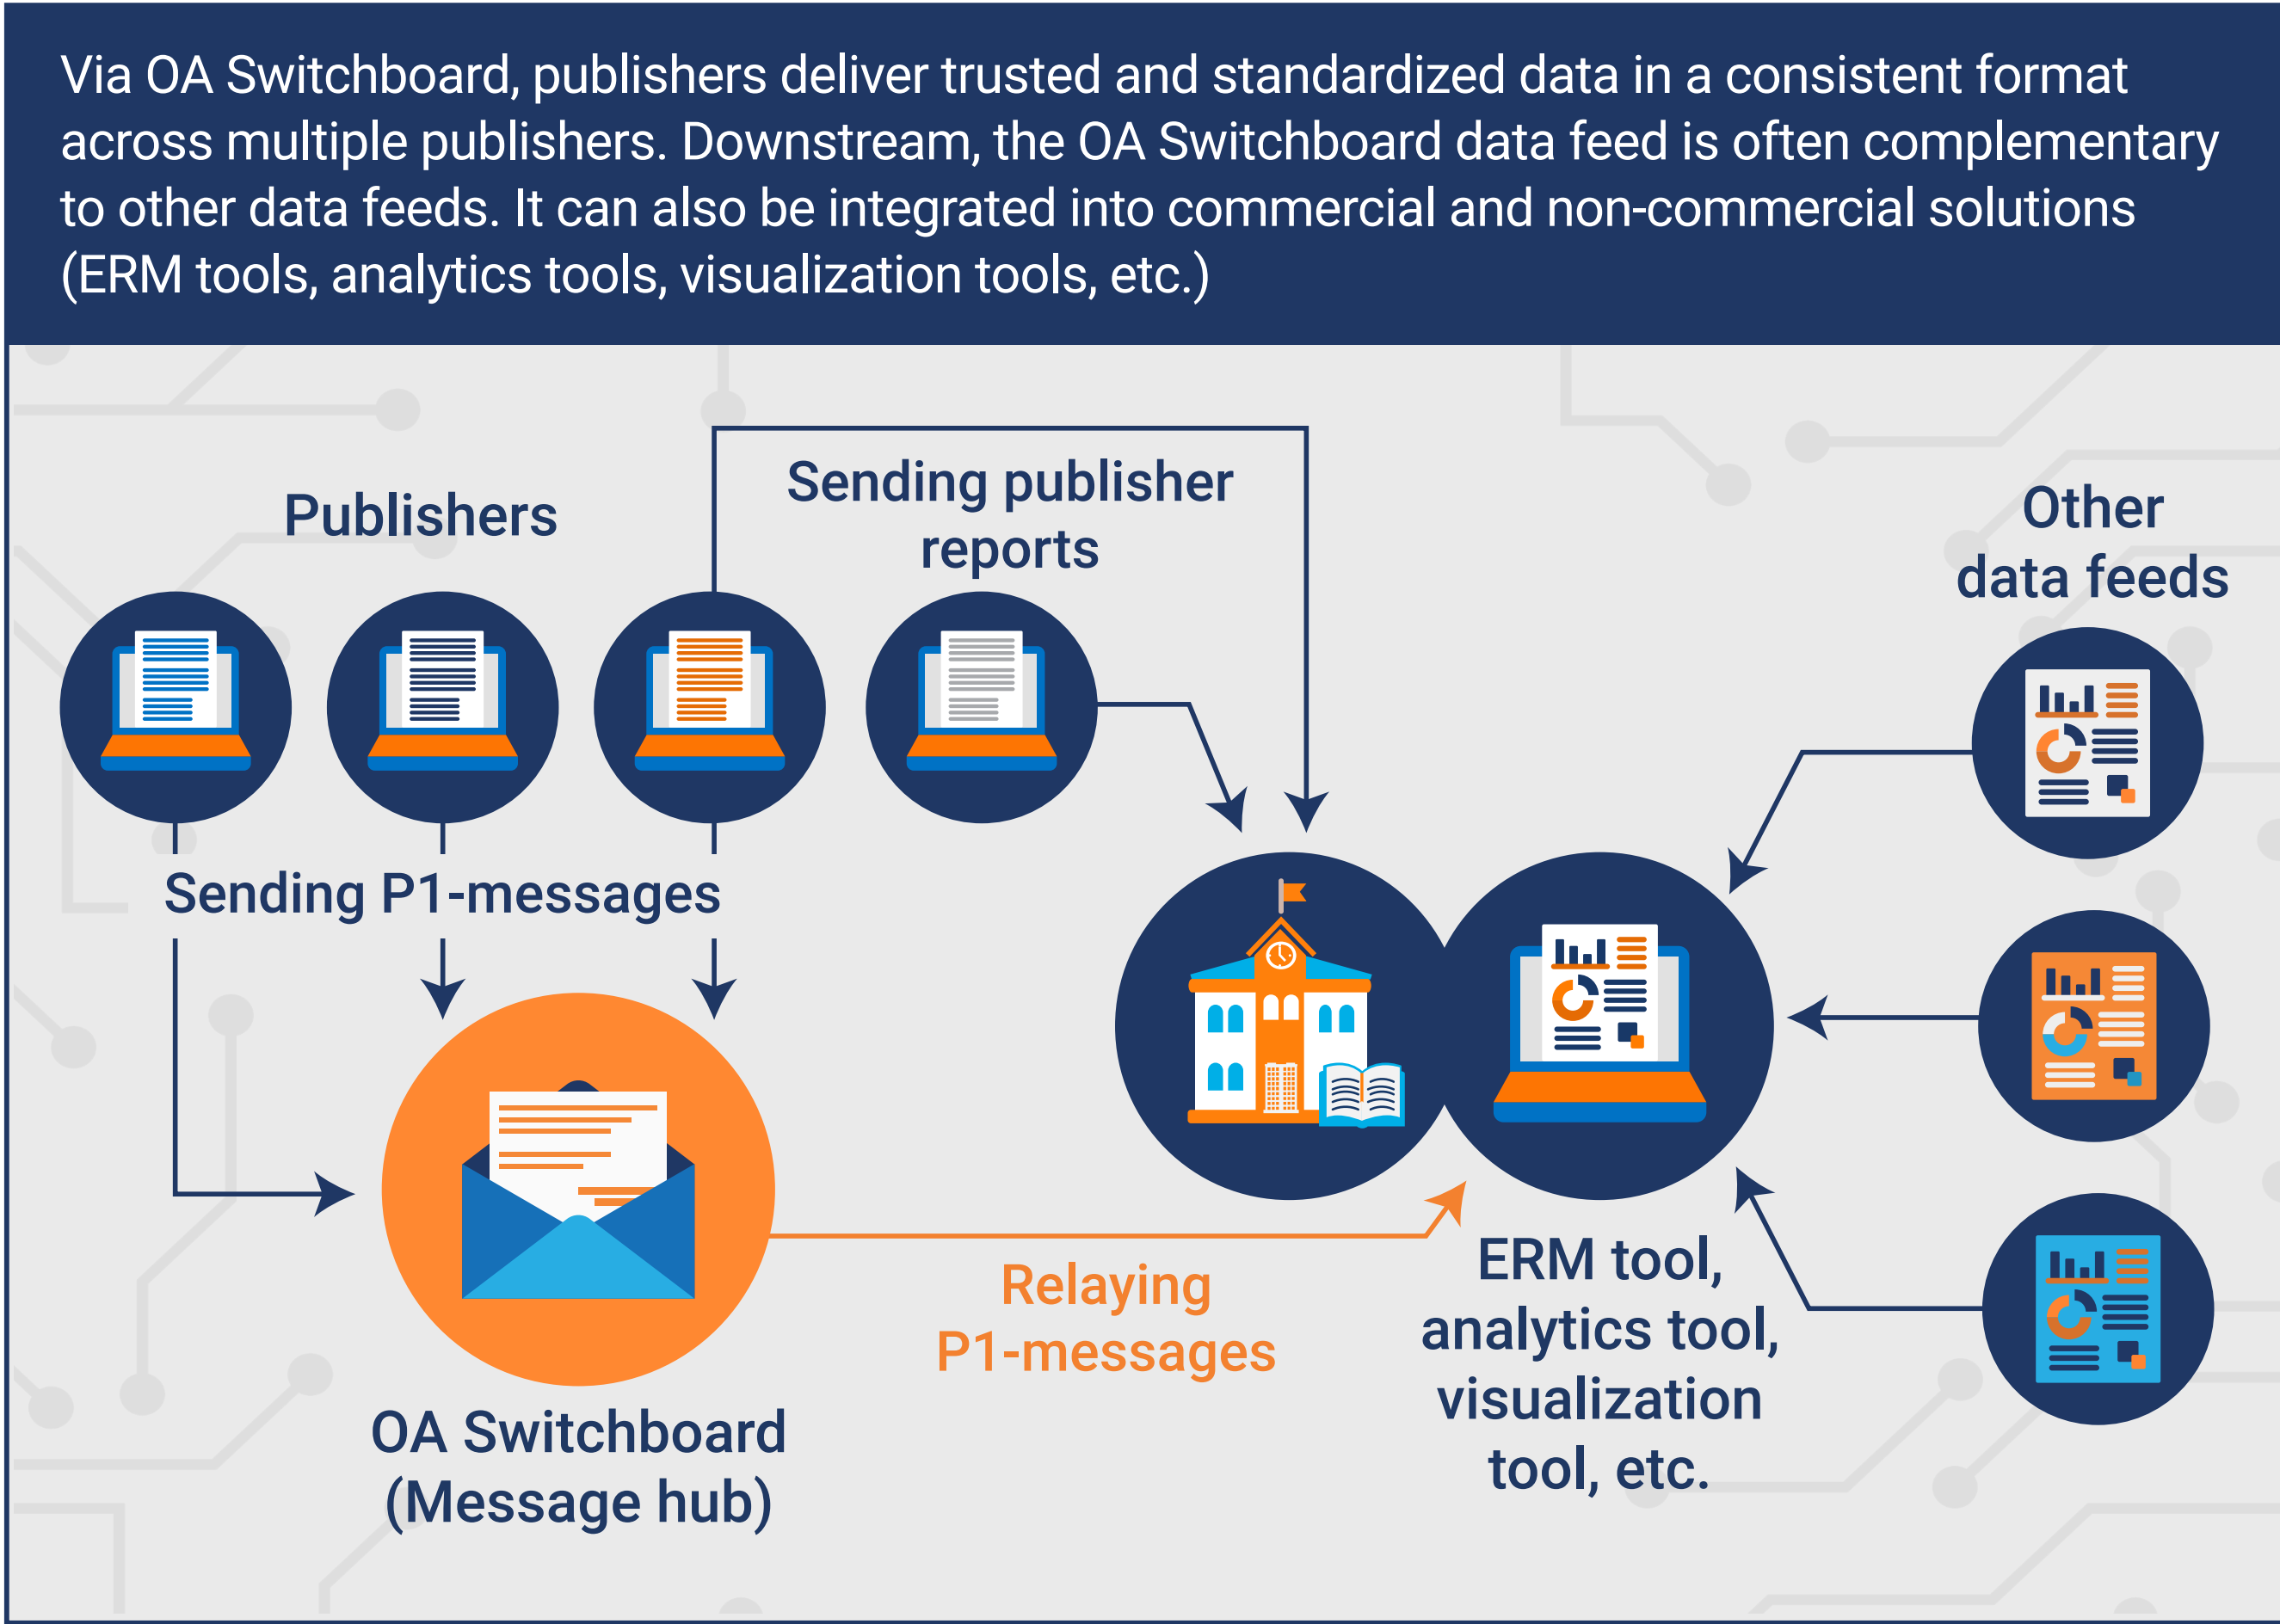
Via OA Switchboard, publishers deliver trusted and standardized data in a consistent format across multiple publishers. Downstream, the OA Switchboard data feed is often complementary to other data feeds. It can also be integrated into commercial and non-commercial solutions (ERM tools, analytics tools, visualization tools, etc.)

Publishers

Sending publisher reports

Other data feeds

Sending P1-messages

OA Switchboard (Message hub)

Relaying P1-messages

ERM tool, analytics tool, visualization tool, etc.